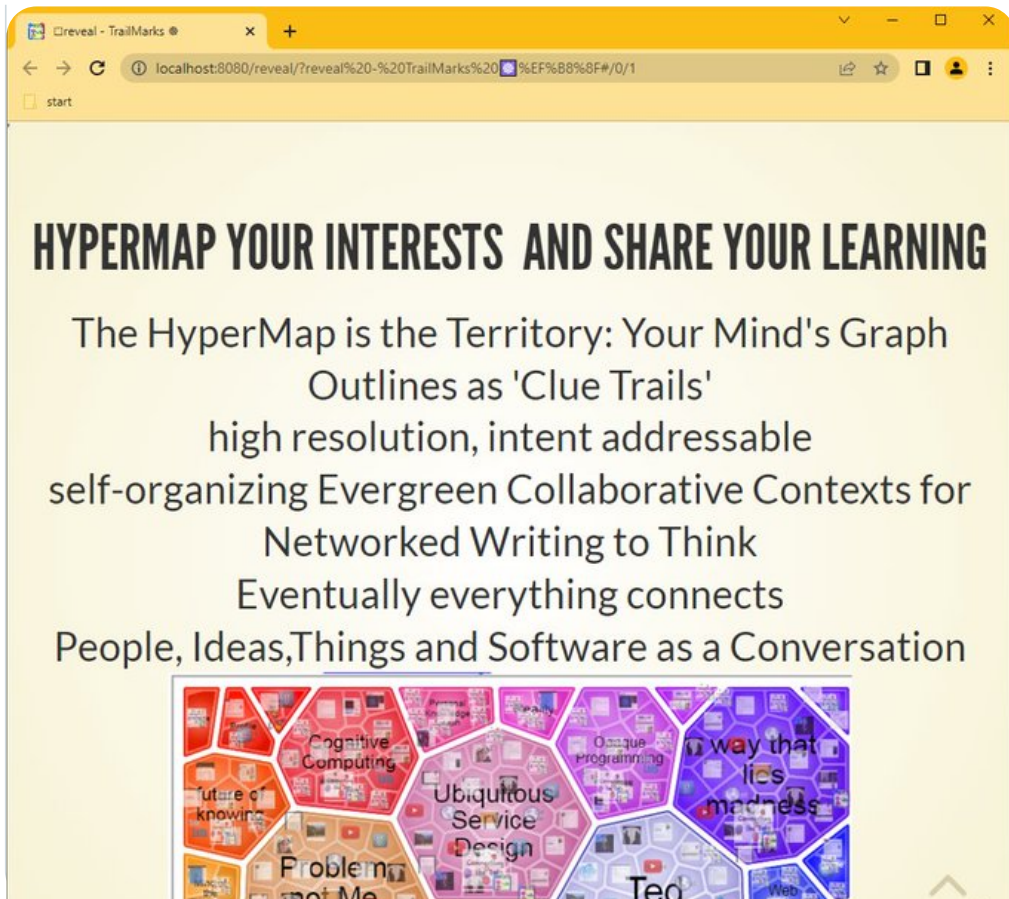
□reveal - TrailMarks

localhost:8080/reveal/?reveal%20-%20TrailMarks%20 %EF%B8%8F#/0/1

start

HYPERMAP YOUR INTERESTS AND SHARE YOUR LEARNING

The HyperMap is the Territory: Your Mind's Graph
Outlines as 'Clue Trails'
high resolution, intent addressable
self-organizing Evergreen Collaborative Contexts for Networked Writing to Think
Eventually everything connects
People, Ideas,Things and Software as a Conversation

Cognitive Computing
Opaque Programming
way that lies madness
future of knowing
Ubiquitous Service Design
Problem not Me
Ted
Web